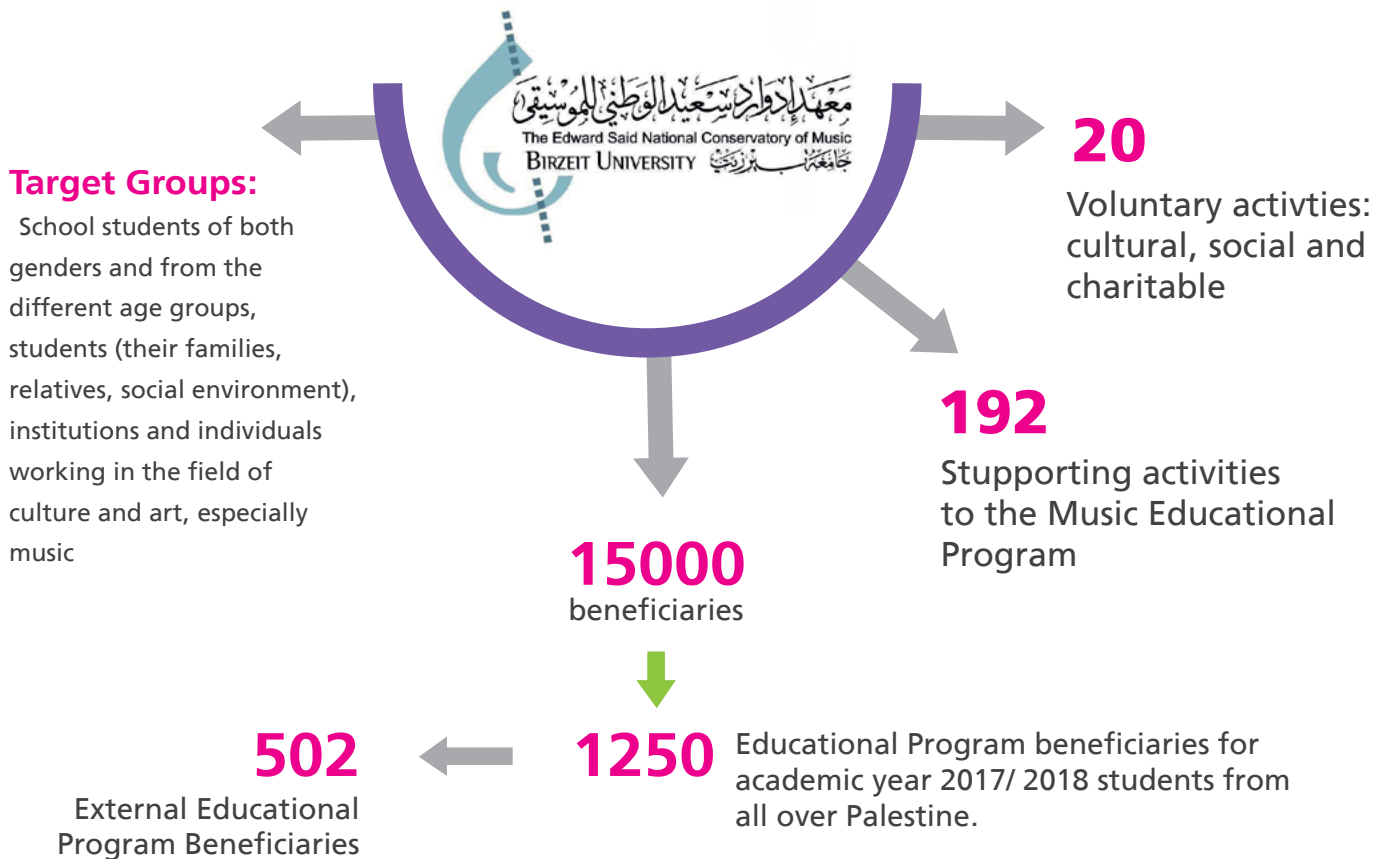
معهد إدوارد سعيد الوطني للموسيقى
The Edward Said National Conservatory of Music
BIRZEIT UNIVERSITY جامعة بيرزيت

Target Groups:
School students of both genders and from the different age groups, students (their families, relatives, social environment), institutions and individuals working in the field of culture and art, especially music

20
Voluntary activties: cultural, social and charitable

192
Stupporting activities to the Music Educational Program

15000
beneficiaries

1250
Educational Program beneficiaries for academic year 2017/ 2018 students from all over Palestine.

502
External Educational Program Beneficiaries